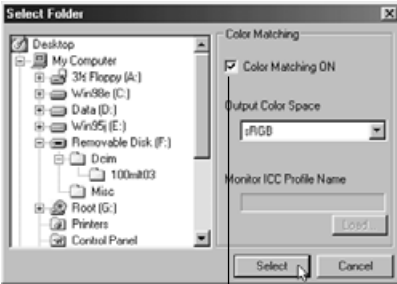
Select Folder

Desktop
My Computer
3½ Floppy (A:)
Win98e (C:)
Data (D:)
Win95j (E:)
Removable Disk (F:)
Dcim
100mlt03
Misc
Root (G:)
Printers
Control Panel

Color Matching
Color Matching ON
Output Color Space
sRGB
Monitor ICC Profile Name
Load...

Select
Cancel